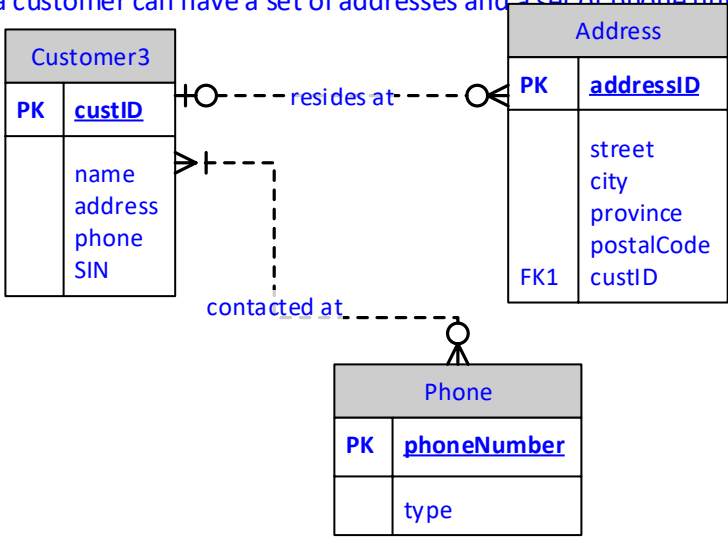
a customer can have a set of addresses and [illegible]

Customer3

| PK | custID |
|---|---|
| | name<br>address<br>phone<br>SIN |

resides at

Address

| PK | addressID |
|---|---|
| | street<br>city<br>province<br>postalCode |
| FK1 | custID |

contacted at

Phone

| PK | phoneNumber |
|---|---|
| | type |